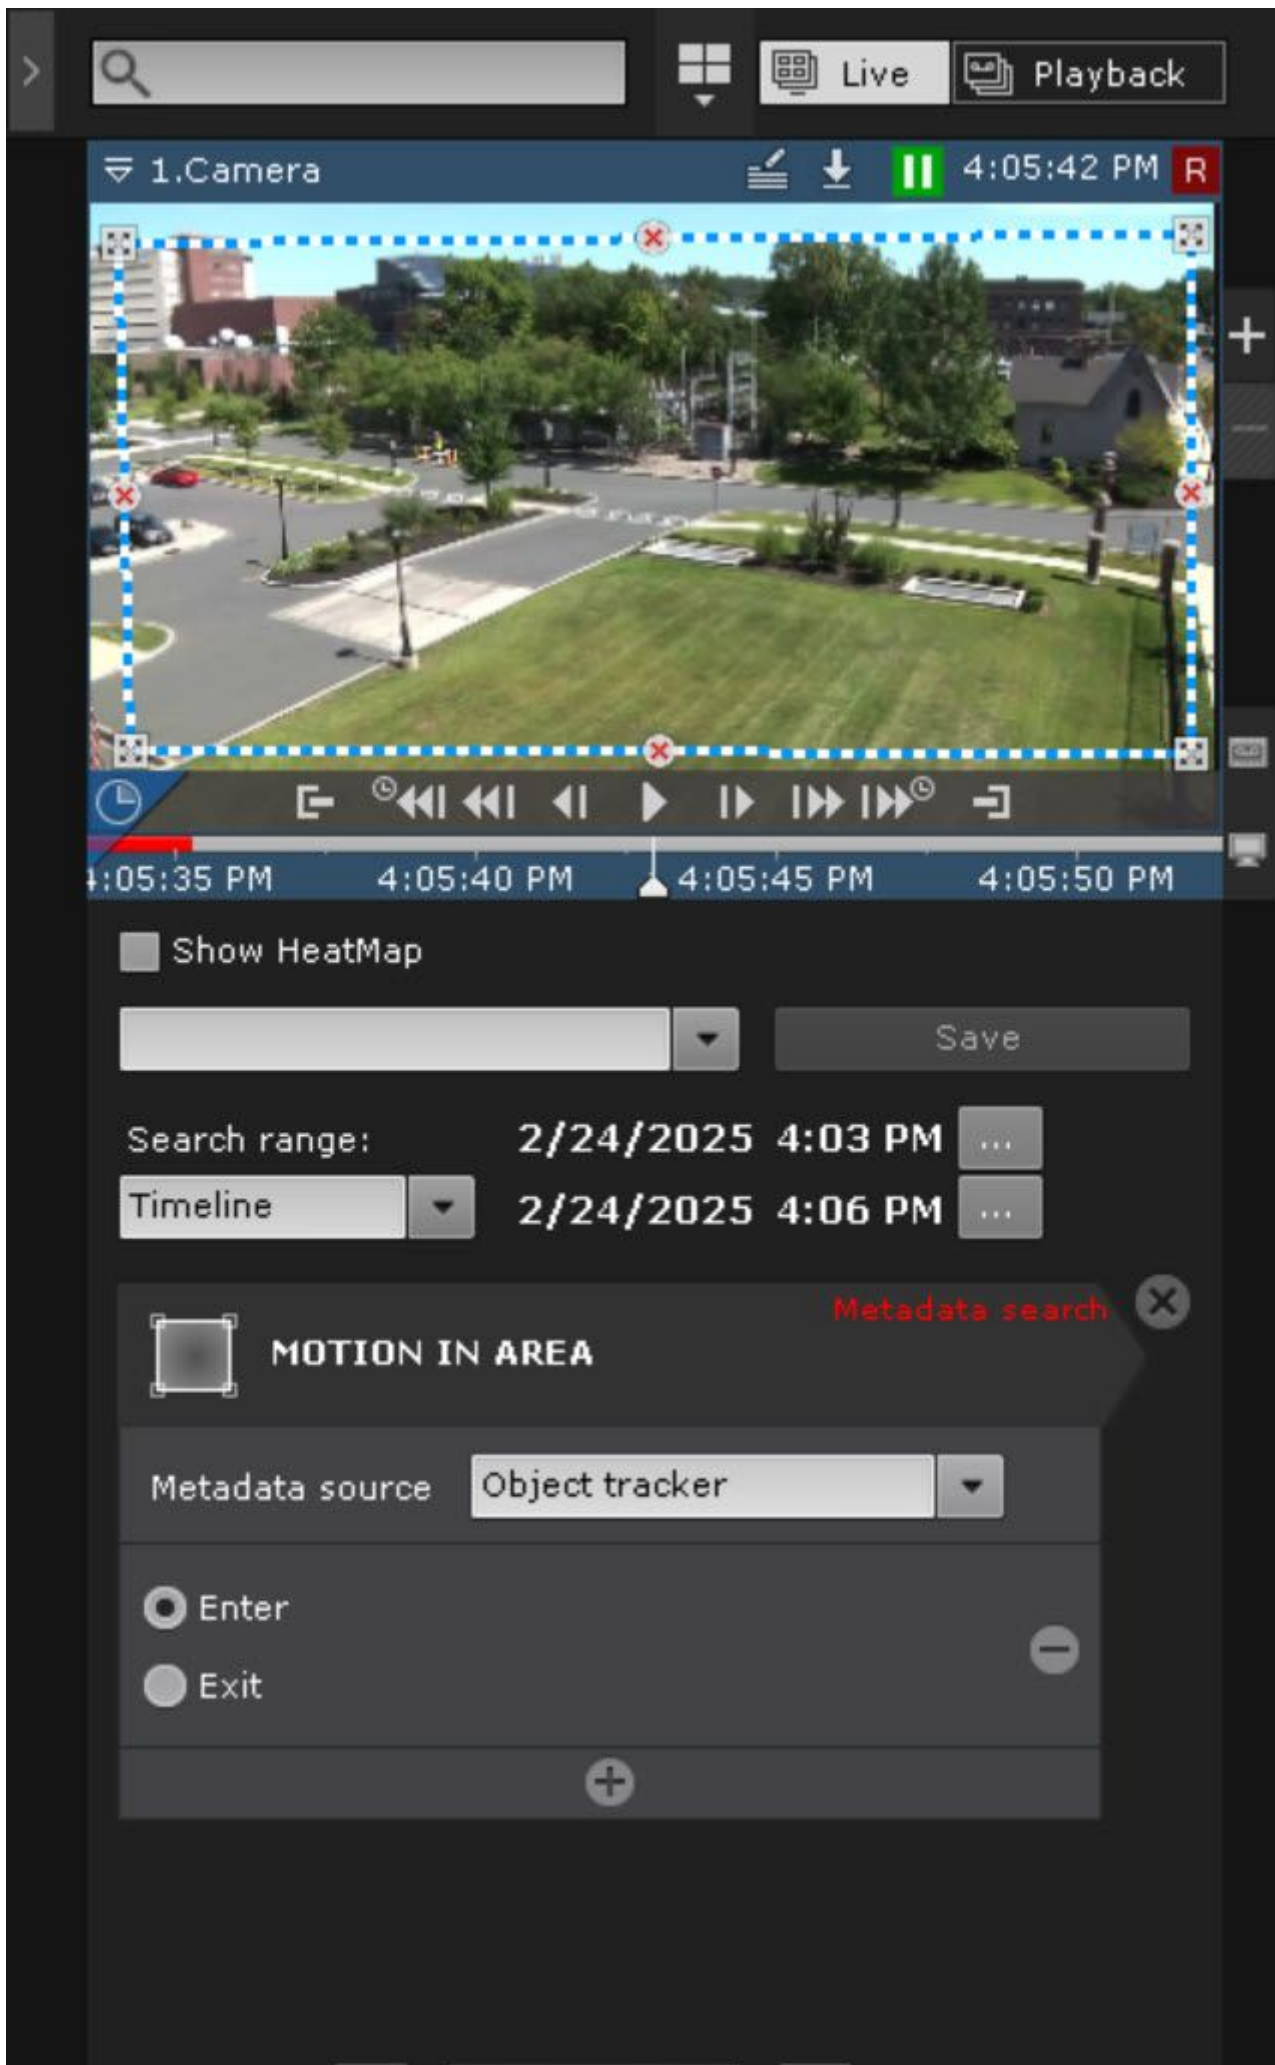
Live
Playback

1.Camera
4:05:42 PM
R

:05:35 PM
4:05:40 PM
4:05:45 PM
4:05:50 PM

Show HeatMap

Save

Search range:
2/24/2025 4:03 PM ...
Timeline
2/24/2025 4:06 PM ...

Metadata search
MOTION IN AREA

Metadata source
Object tracker

Enter
Exit